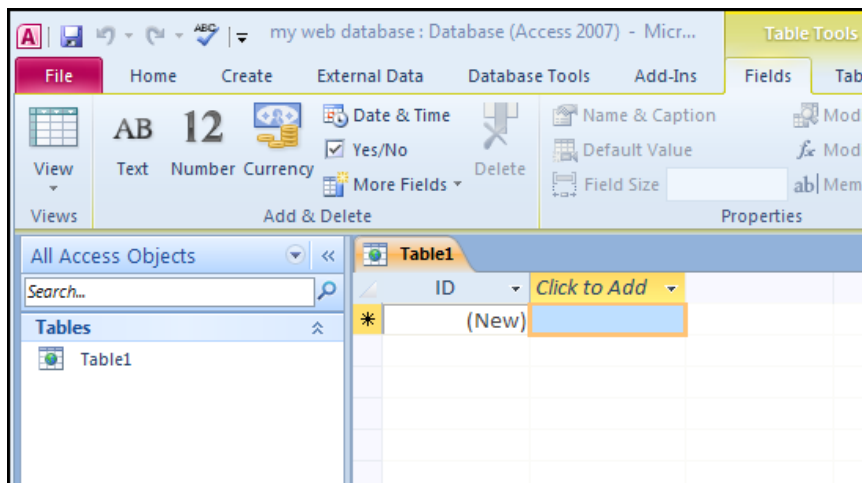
my web database : Database (Access 2007) - Micr...

Table Tools

File | Home | Create | External Data | Database Tools | Add-Ins | Fields | Tab

View
Views

AB Text | 12 Number | Currency | Date & Time | Yes/No | More Fields | Delete
Add & Delete

Name & Caption | Default Value | Field Size
Mod
Mod
Mem
Properties

All Access Objects
Search...
Tables
Table1

Table1

| ID | Click to Add |
|---|---|
| (New) | |